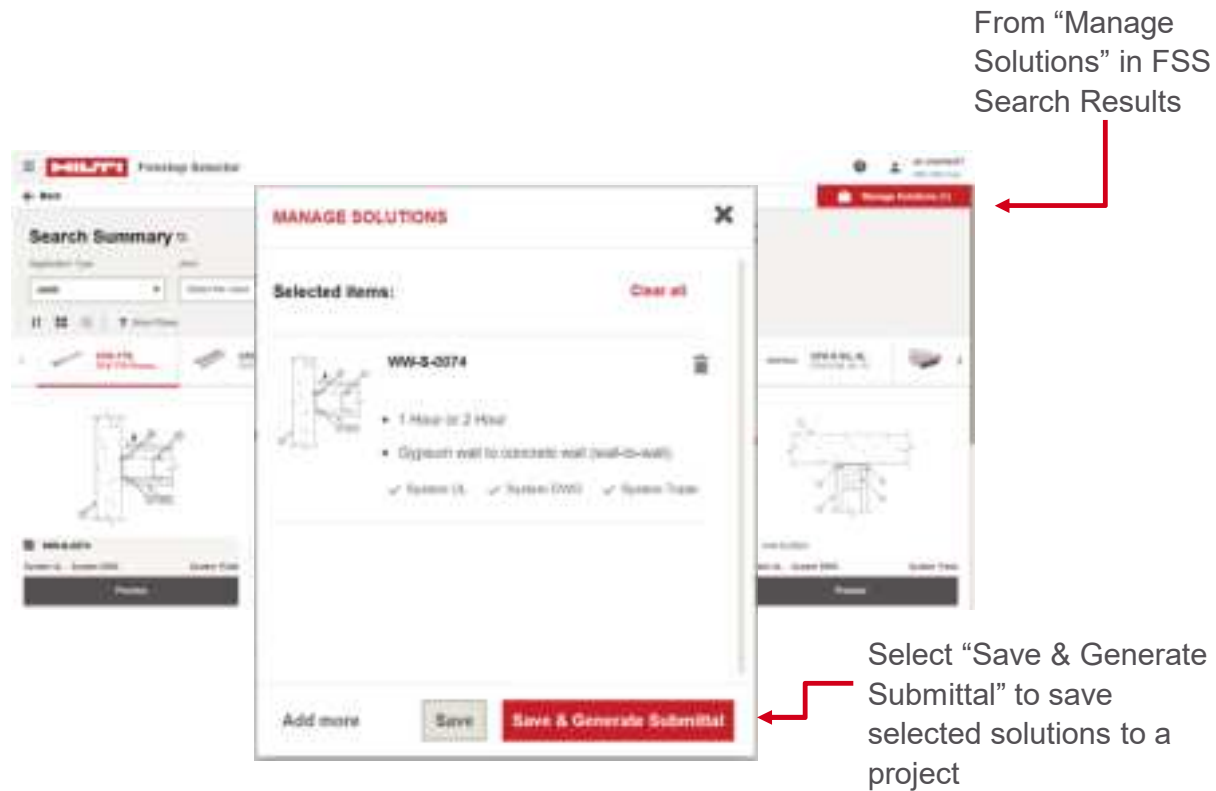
From “Manage Solutions” in FSS Search Results

HILTI Firestop Selector

Back

Search Summary

Manage Solutions

MANAGE SOLUTIONS

Selected items:

Clear all

WW-S-0074

• 1 Hour or 2 Hour

• Gypsum wall to concrete wall (wall-to-wall)

✓ System UL ✓ System DWG ✓ System Triple

Add more

Save

Save & Generate Submittal

Preview

Preview

Select “Save & Generate Submittal” to save selected solutions to a project